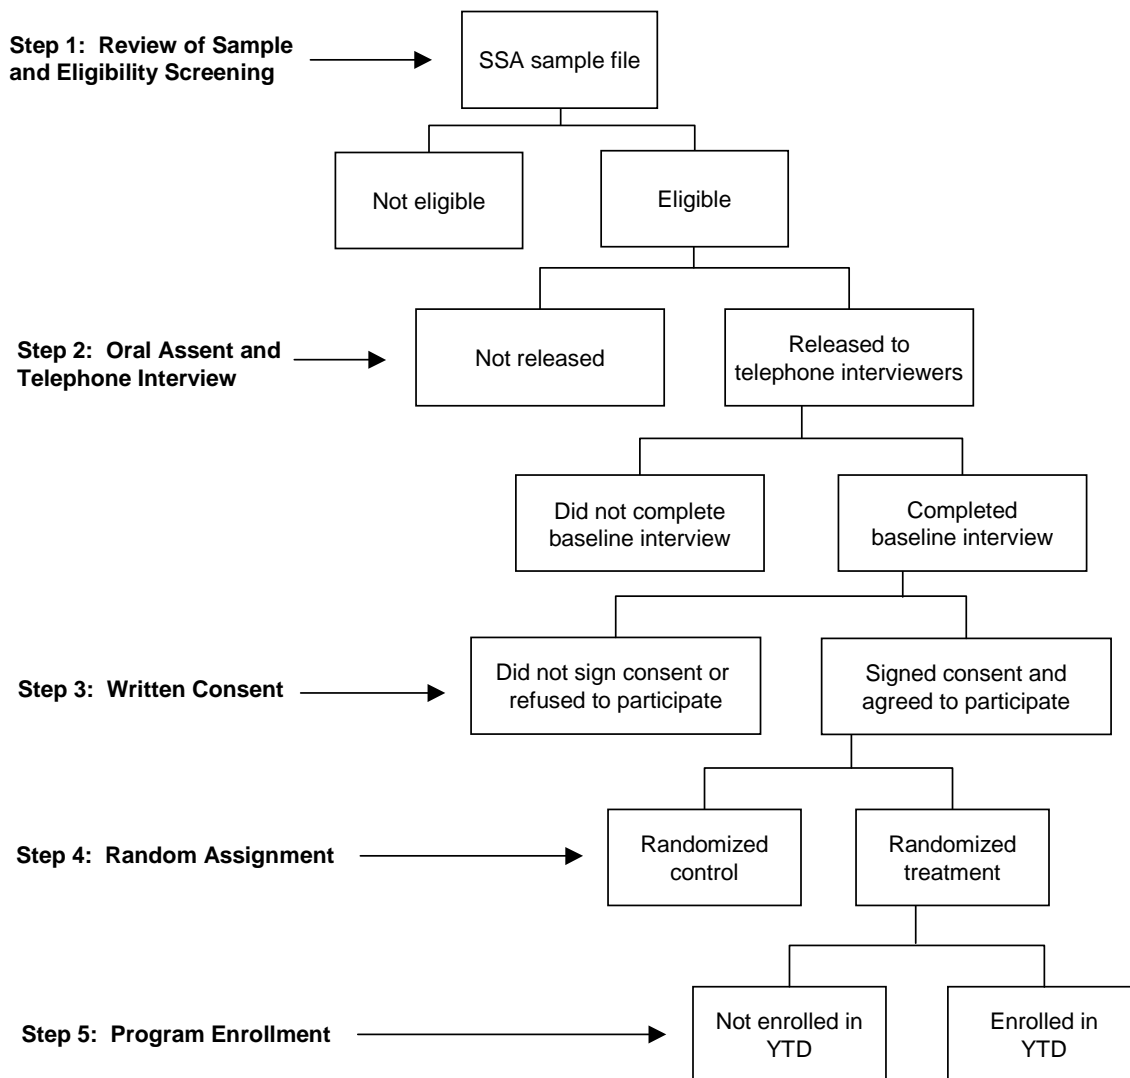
Step 1: Review of Sample and Eligibility Screening

SSA sample file

Not eligible

Eligible

Step 2: Oral Assent and Telephone Interview

Not released

Released to telephone interviewers

Did not complete baseline interview

Completed baseline interview

Step 3: Written Consent

Did not sign consent or refused to participate

Signed consent and agreed to participate

Step 4: Random Assignment

Randomized control

Randomized treatment

Step 5: Program Enrollment

Not enrolled in YTD

Enrolled in YTD